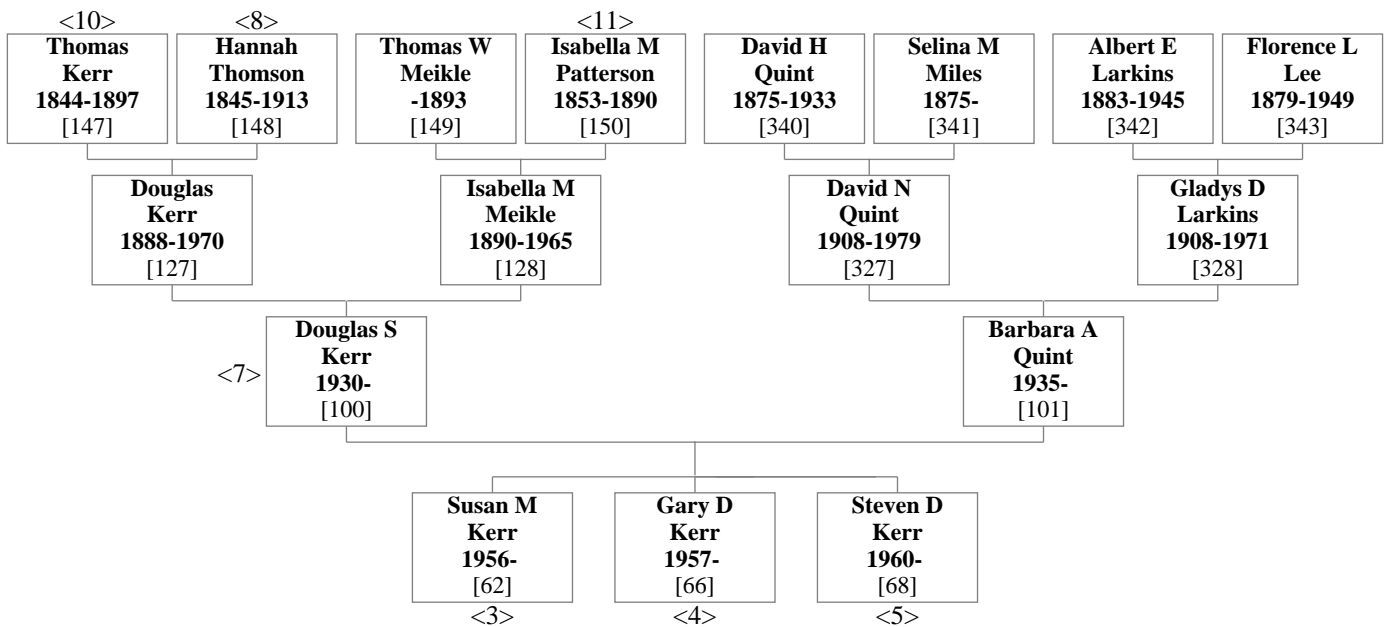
<10>
Thomas Kerr 1844-1897 [147]

<8>
Hannah Thomson 1845-1913 [148]

Thomas W Meikle -1893 [149]

<11>
Isabella M Patterson 1853-1890 [150]

David H Quint 1875-1933 [340]

Selina M Miles 1875- [341]

Albert E Larkins 1883-1945 [342]

Florence L Lee 1879-1949 [343]

Douglas Kerr 1888-1970 [127]

Isabella M Meikle 1890-1965 [128]

David N Quint 1908-1979 [327]

Gladys D Larkins 1908-1971 [328]

<7>
Douglas S Kerr 1930- [100]

Barbara A Quint 1935- [101]

Susan M Kerr 1956- [62]
<3>

Gary D Kerr 1957- [66]
<4>

Steven D Kerr 1960- [68]
<5>